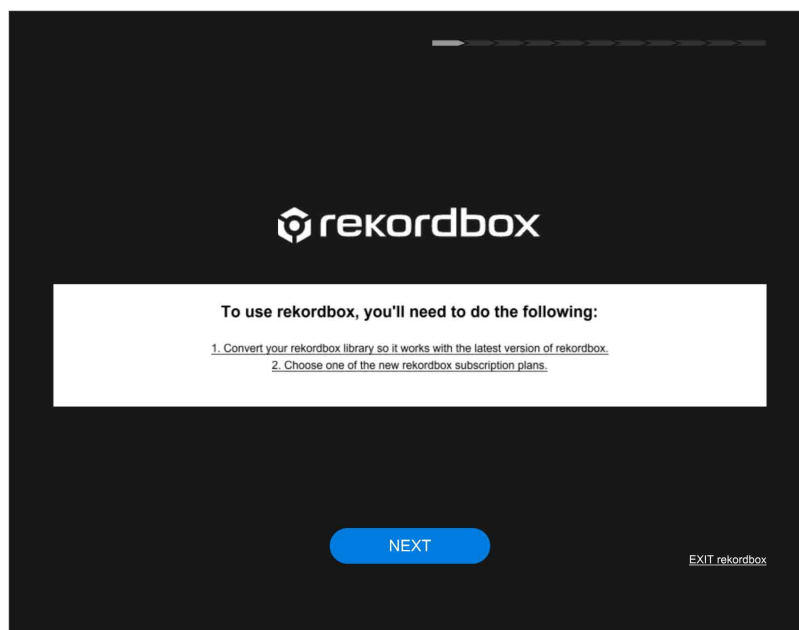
rekordbox

To use rekordbox, you'll need to do the following:

1. Convert your rekordbox library so it works with the latest version of rekordbox.
2. Choose one of the new rekordbox subscription plans.

NEXT

EXIT rekordbox